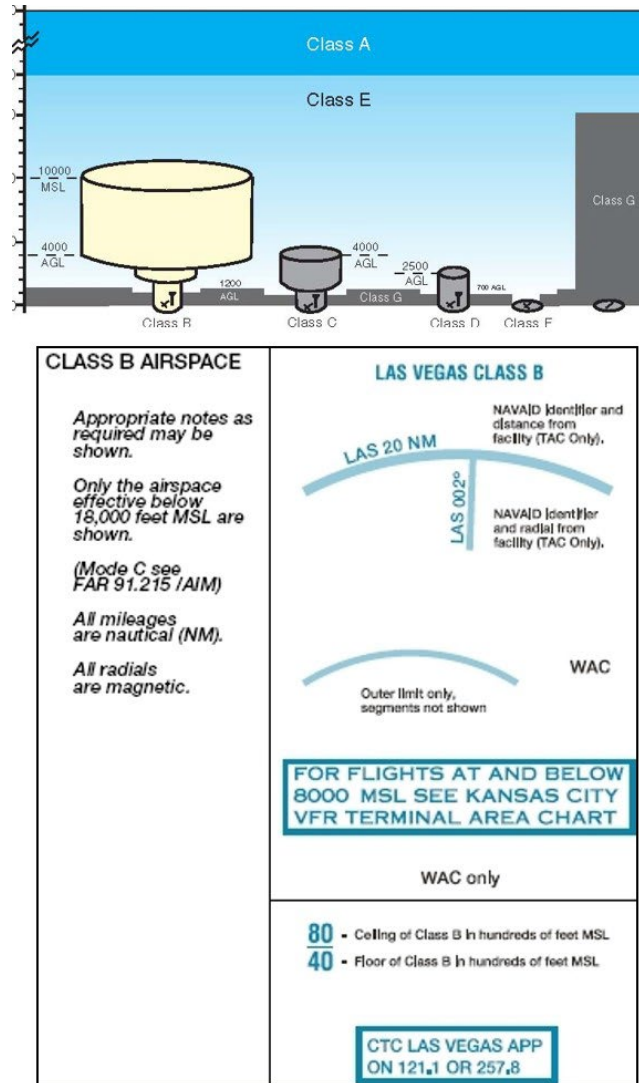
Class A

Class E

10000 MSL

4000 AGL

1200 AGL

4000 AGL

2500 AGL

700 AGL

Class G

Class G

Class B

Class C

Class D

Class E

| CLASS B AIRSPACE | LAS VEGAS CLASS B |
|---|---|
| Appropriate notes as required may be shown. Only the airspace effective below 18,000 feet MSL are shown. (Mode C see FAR 91.215 /AIM) All mileages are nautical (NM). All radials are magnetic. | NAVAID identifier and distance from facility (TAC Only). LAS 20 NM LAS 002° NAVAID identifier and radial from facility (TAC Only). WAC Outer limit only, segments not shown FOR FLIGHTS AT AND BELOW 8000 MSL SEE KANSAS CITY VFR TERMINAL AREA CHART WAC only |
| | $\frac{80}{40}$ - Ceiling of Class B in hundreds of feet MSL - Floor of Class B in hundreds of feet MSL CTC LAS VEGAS APP ON 121.1 OR 257.8 |